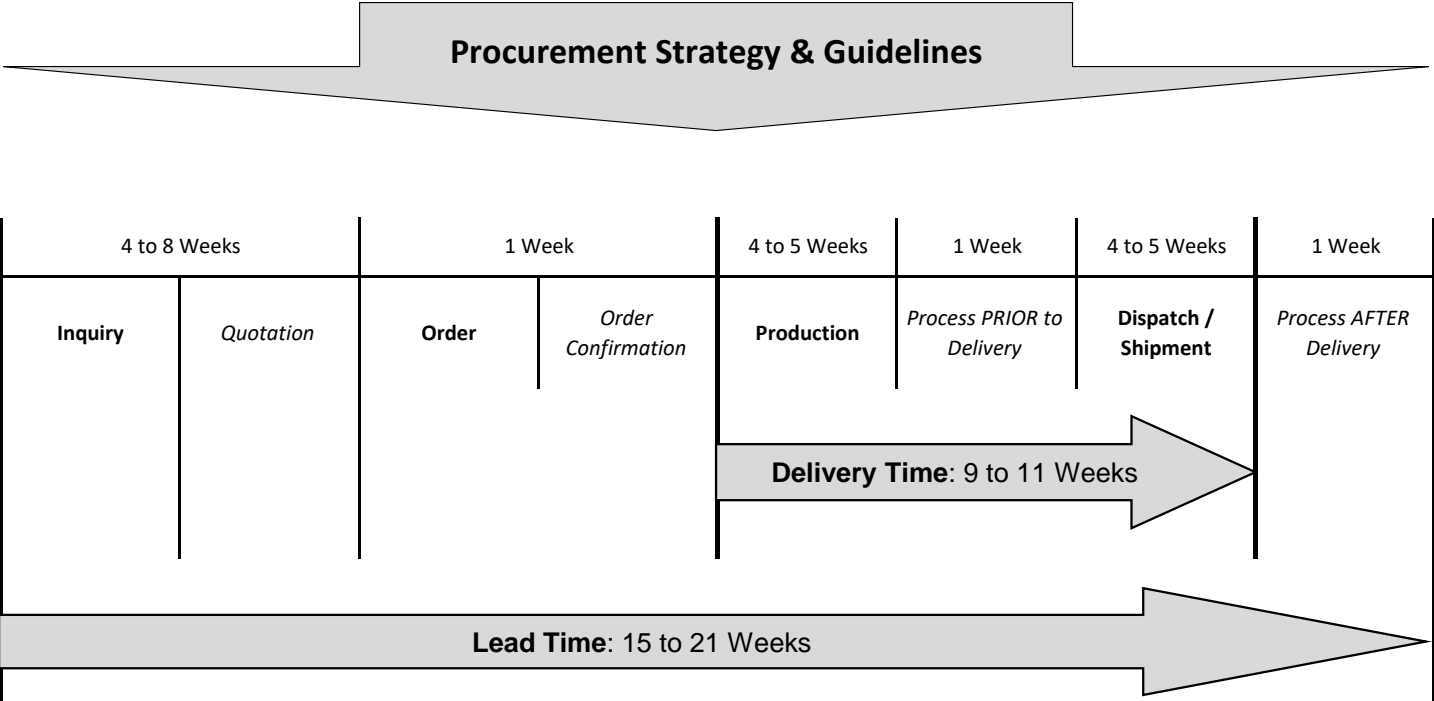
Procurement Strategy & Guidelines

| 4 to 8 Weeks | | 1 Week | | 4 to 5 Weeks | 1 Week | 4 to 5 Weeks | 1 Week |
|---|---|---|---|---|---|---|---|
| **Inquiry** | *Quotation* | **Order** | *Order Confirmation* | **Production** | *Process PRIOR to Delivery* | **Dispatch / Shipment** | *Process AFTER Delivery* |

**Delivery Time**: 9 to 11 Weeks

**Lead Time**: 15 to 21 Weeks